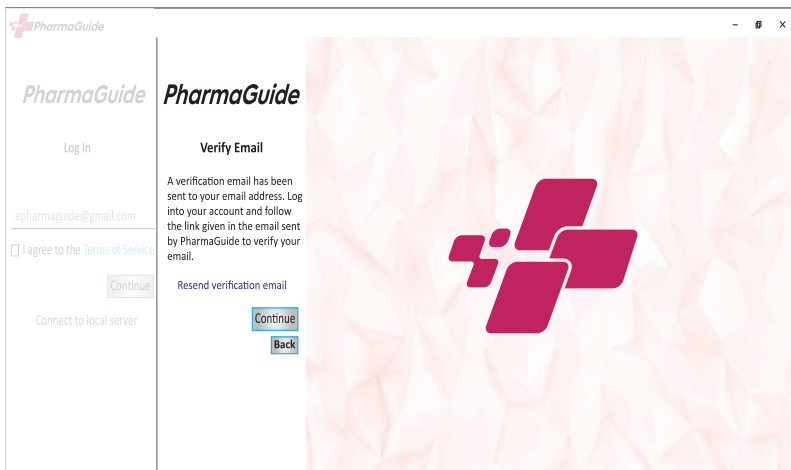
PharmaGuide

PharmaGuide

Log In

epharmaguide@gmail.com

I agree to the Terms of Service

Continue

Connect to local server

PharmaGuide

Verify Email

A verification email has been sent to your email address. Log into your account and follow the link given in the email sent by PharmaGuide to verify your email.

Resend verification email

Continue

Back